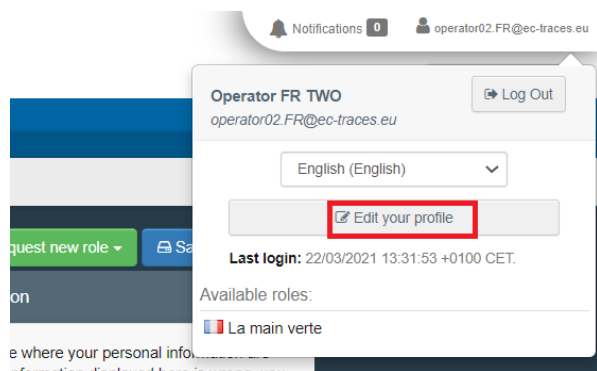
Notifications 0 operator02.FR@ec-traces.eu

Operator FR TWO
operator02.FR@ec-traces.eu

Log Out

English (English)

Edit your profile

Last login: 22/03/2021 13:31:53 +0100 CET.

Available roles:

La main verte

quest new role

Sa

on

e where your personal information are
formation displayed here is wrong, you